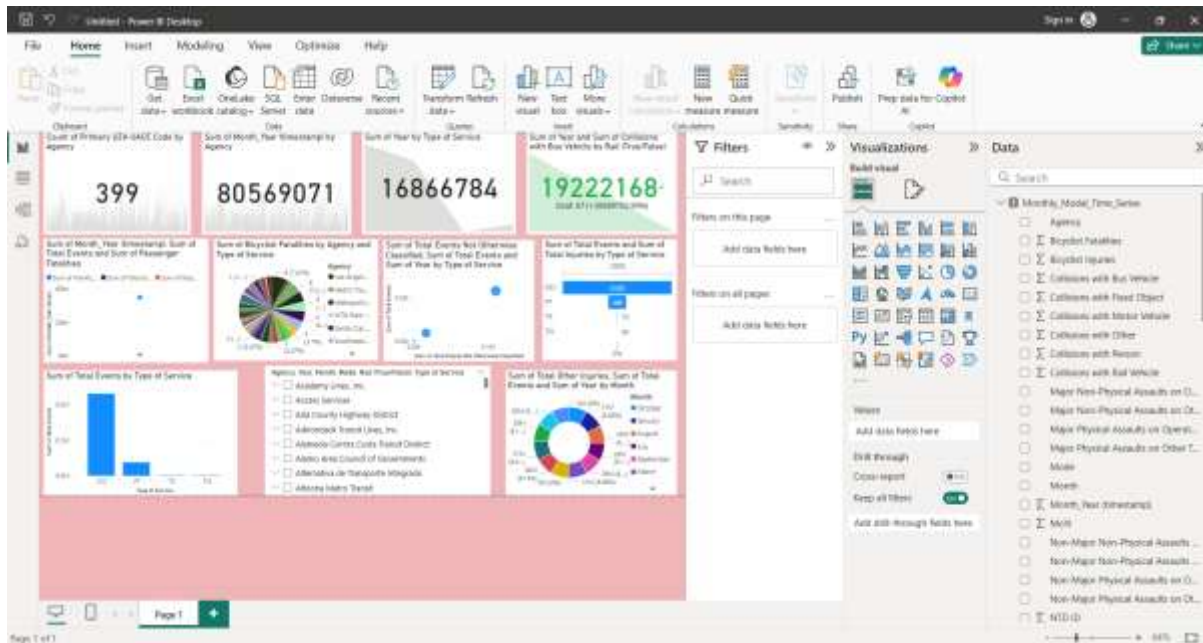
Untitled - Power BI Desktop

Sign in

File Home Insert Modeling View Optimize Help

Share

Get data Excel workbook OneLake catalog SQL Server Enter data Dataverse Recent sources

Transform data Refresh

New visual Text box More visuals

New measure Quick measure

Publish Prep data for Copilot

Clipboard Data Queries Insert Calculations Sensitivity Share Copilot

Count of Primary UZA UACE Code by Agency

399

Sum of Month_Year Timestamp by Agency

80569071

Sum of Year by Type of Service

16866784

Sum of Year and Sum of Collisions with Bus Vehicle by Rail (True/False)

19222168

Sum of Month_Year Timestamp, Sum of Total Events and Sum of Passenger Fatalities

Sum of Bicyclist Fatalities by Agency and Type of Service

Sum of Total Events Not Otherwise Classified, Sum of Total Events and Sum of Year by Type of Service

Sum of Total Events and Sum of Total Injuries by Type of Service

Sum of Total Events by Type of Service

Agency, Year, Month, Mode, Rail (True/False), Type of Service

Academy Lines, Inc.
Access Services
Ada County Highway District
Adirondack Transit Lines, Inc.
Alameda-Contra Costa Transit District
Alamo Area Council of Governments
Alternativa de Transporte Integrado
Altoona Metro Transit

Sum of Total Other Injuries, Sum of Total Events and Sum of Year by Month

Month

Filters

Search

Filters on this page

Add data fields here

Filters on all pages

Add data fields here

Visualizations

Build visual

Values

Add data fields here

Drill through

Cross-report

Keep all filters

Add drill-through fields here

Data

Search

Monthly_Modal_Time_Series
Agency
Bicyclist Fatalities
Bicyclist Injuries
Collisions with Bus Vehicle
Collisions with Fixed Object
Collisions with Motor Vehicle
Collisions with Other
Collisions with Person
Collisions with Rail Vehicle
Major Non-Physical Assaults on O...
Major Non-Physical Assaults on Ot...
Major Physical Assaults on Operat...
Major Physical Assaults on Other T...
Mode
Month
Month_Year (timestamp)
MoM
Non-Major Non-Physical Assaults ...
Non-Major Non-Physical Assaults ...
Non-Major Physical Assaults on O...
Non-Major Physical Assaults on Ot...
NTD ID

Page 1

Page 1 of 1